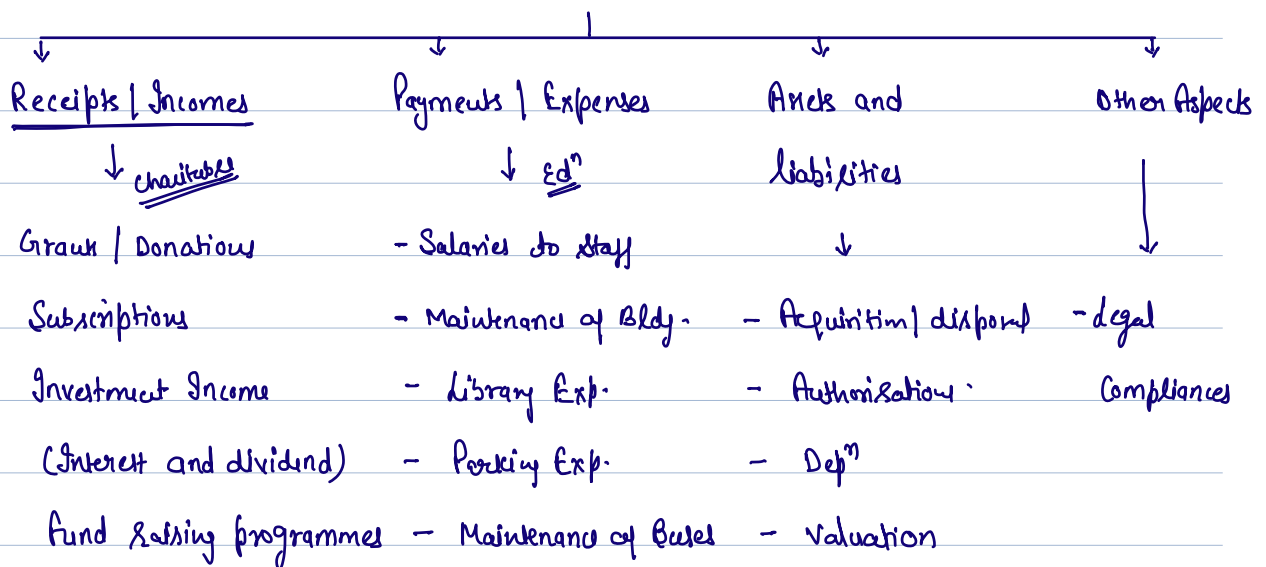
Receipts | Incomes

charitable

Grants | Donations

Subscriptions

Investment Income

(Interest and dividend)

Fund Raising programmes

Payments | Expenses

$Ed^n$

- Salaries to staff

- Maintenance of Bldg.

- Library Exp.

- Parking Exp.

- Maintenance of Buses

Assets and liabilities

- Acquisition | disposal

- Authorisation.

- $Dep^n$

- Valuation

Other Aspects

- Legal Compliances